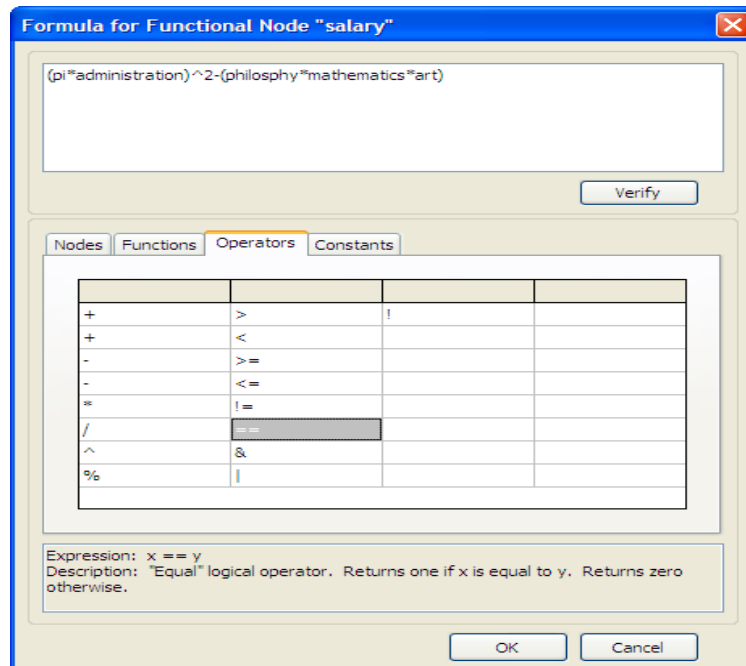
Formula for Functional Node "salary"

(pi*administration)^2-(philosphy*mathematics*art)

Verify

Nodes | Functions | Operators | Constants

| | | | |
|---|---|---|---|
| + | > | ! | |
| + | < | | |
| - | >= | | |
| - | <= | | |
| * | != | | |
| / | == | | |
| ^ | & | | |
| % | \| | | |

Expression: x == y
Description: "Equal" logical operator. Returns one if x is equal to y. Returns zero otherwise.

OK
Cancel